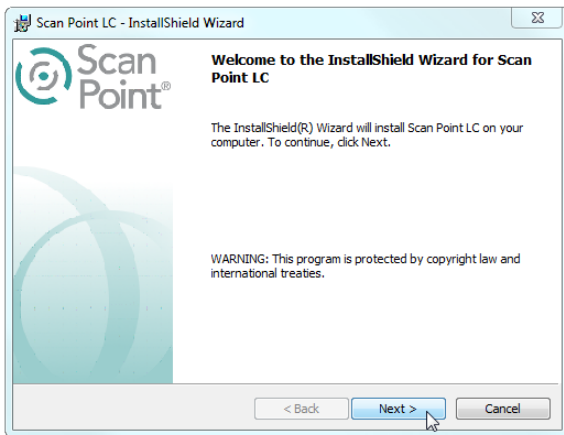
Scan Point LC - InstallShield Wizard

Scan Point®

Welcome to the InstallShield Wizard for Scan Point LC

The InstallShield(R) Wizard will install Scan Point LC on your computer. To continue, click Next.

WARNING: This program is protected by copyright law and international treaties.

< Back
Next >
Cancel